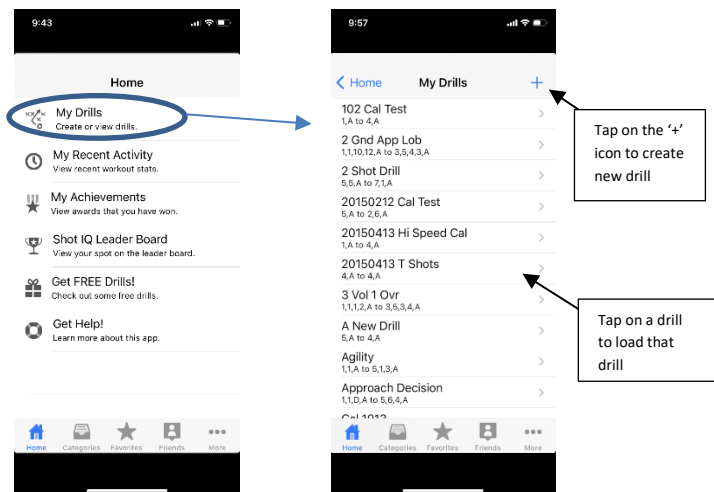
9:43

Home

My Drills
Create or view drills.

My Recent Activity
View recent workout stats.

My Achievements
View awards that you have won.

Shot IQ Leader Board
View your spot on the leader board.

Get FREE Drills!
Check out some free drills.

Get Help!
Learn more about this app.

Home Categories Favorites Friends More

9:57

< Home My Drills +

102 Cal Test
1,A to 4,A

2 Gnd App Lob
1,1,10,12,A to 3,5,4,3,A

2 Shot Drill
5,5,A to 7,1,A

20150212 Cal Test
5,A to 2,6,A

20150413 Hi Speed Cal
1,A to 4,A

20150413 T Shots
4,A to 4,A

3 Vol 1 Ovr
1,1,1,2,A to 3,5,3,4,A

A New Drill
5,A to 4,A

Agility
1,1,A to 5,1,3,A

Approach Decision
1,1,D,A to 5,6,4,A

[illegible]

Home Categories Favorites Friends More

Tap on the '+' icon to create new drill

Tap on a drill to load that drill